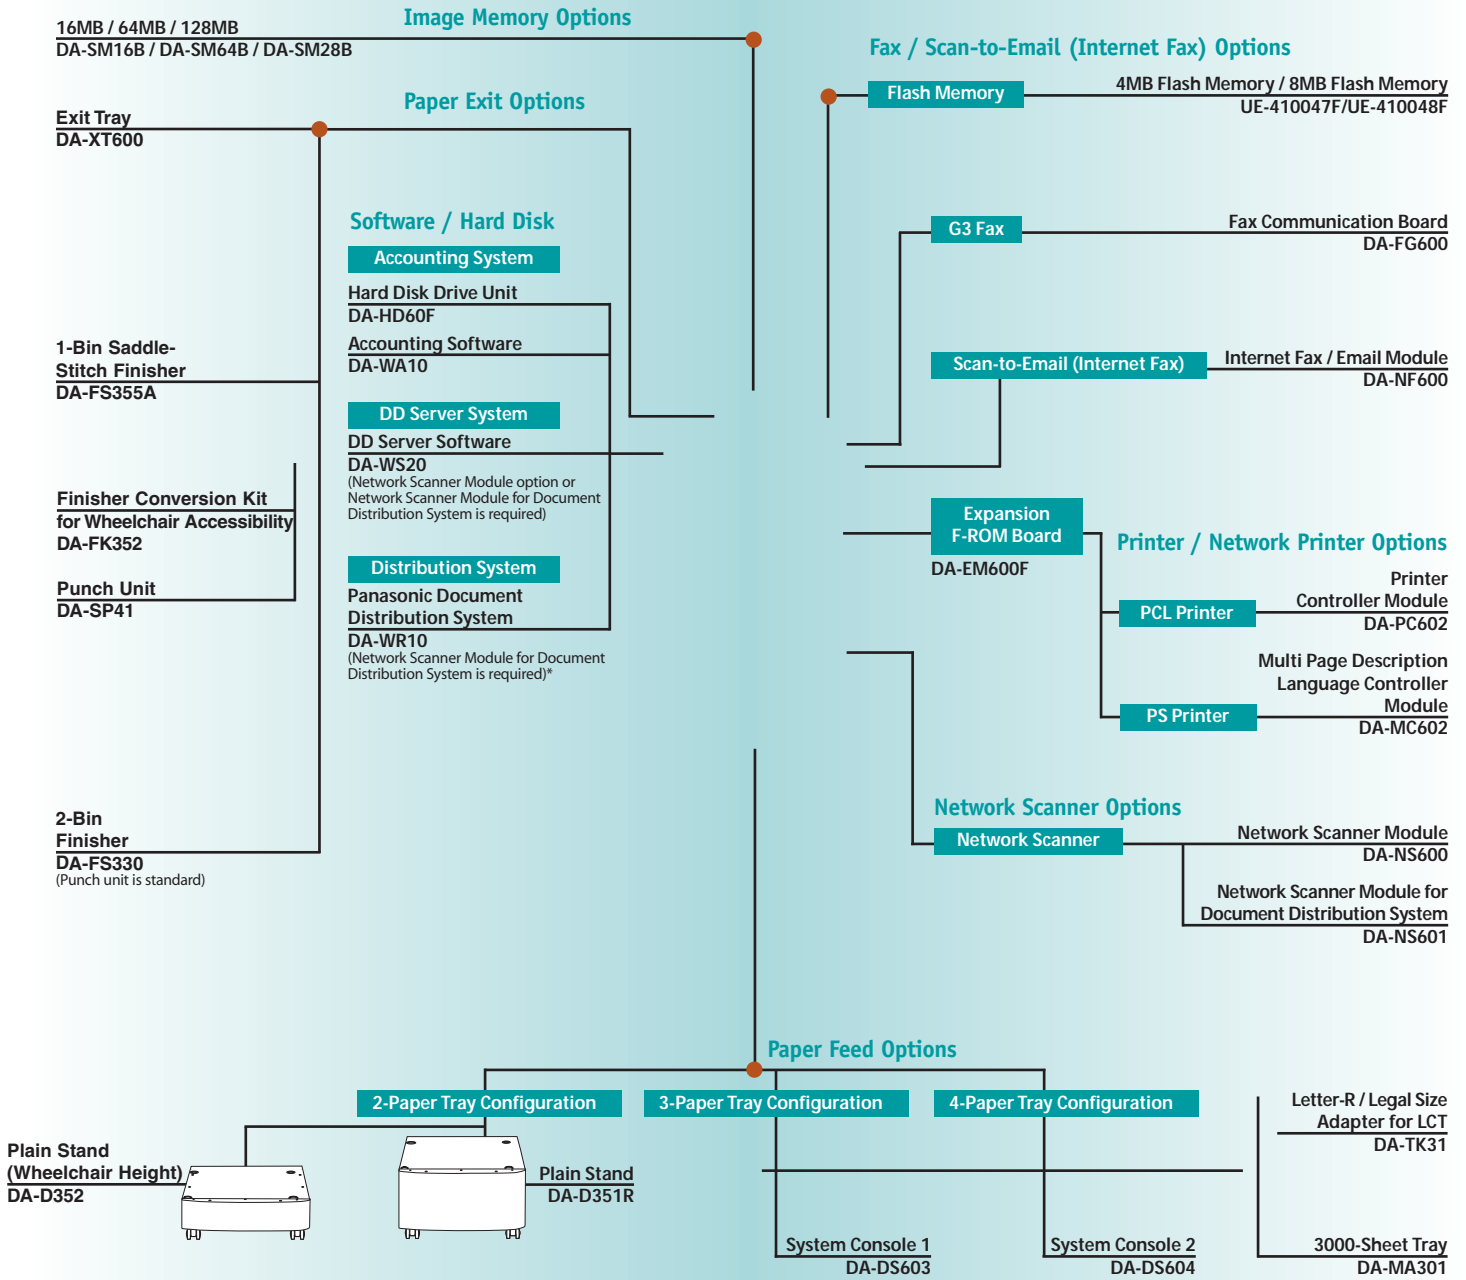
16MB / 64MB / 128MB
DA-SM16B / DA-SM64B / DA-SM28B

Image Memory Options

Fax / Scan-to-Email (Internet Fax) Options

Flash Memory
4MB Flash Memory / 8MB Flash Memory
UE-410047F/UE-410048F

Exit Tray
DA-XT600

Paper Exit Options

Software / Hard Disk

Accounting System

Hard Disk Drive Unit
DA-HD60F

Accounting Software
DA-WA10

G3 Fax
Fax Communication Board
DA-FG600

1-Bin Saddle-Stitch Finisher
DA-FS355A

Scan-to-Email (Internet Fax)
Internet Fax / Email Module
DA-NF600

DD Server System
DD Server Software
DA-WS20
(Network Scanner Module option or Network Scanner Module for Document Distribution System is required)

Finisher Conversion Kit for Wheelchair Accessibility
DA-FK352

Expansion F-ROM Board
DA-EM600F

Printer / Network Printer Options

Punch Unit
DA-SP41

Distribution System
Panasonic Document Distribution System
DA-WR10
(Network Scanner Module for Document Distribution System is required)*

PCL Printer
Printer Controller Module
DA-PC602

Multi Page Description Language Controller Module
PS Printer
DA-MC602

Network Scanner Options
Network Scanner
Network Scanner Module
DA-NS600

2-Bin Finisher
DA-FS330
(Punch unit is standard)

Network Scanner Module for Document Distribution System
DA-NS601

Paper Feed Options

2-Paper Tray Configuration
3-Paper Tray Configuration
4-Paper Tray Configuration

Letter-R / Legal Size Adapter for LCT
DA-TK31

Plain Stand (Wheelchair Height)
DA-D352

Plain Stand
DA-D351R

System Console 1
DA-DS603

System Console 2
DA-DS604

3000-Sheet Tray
DA-MA301